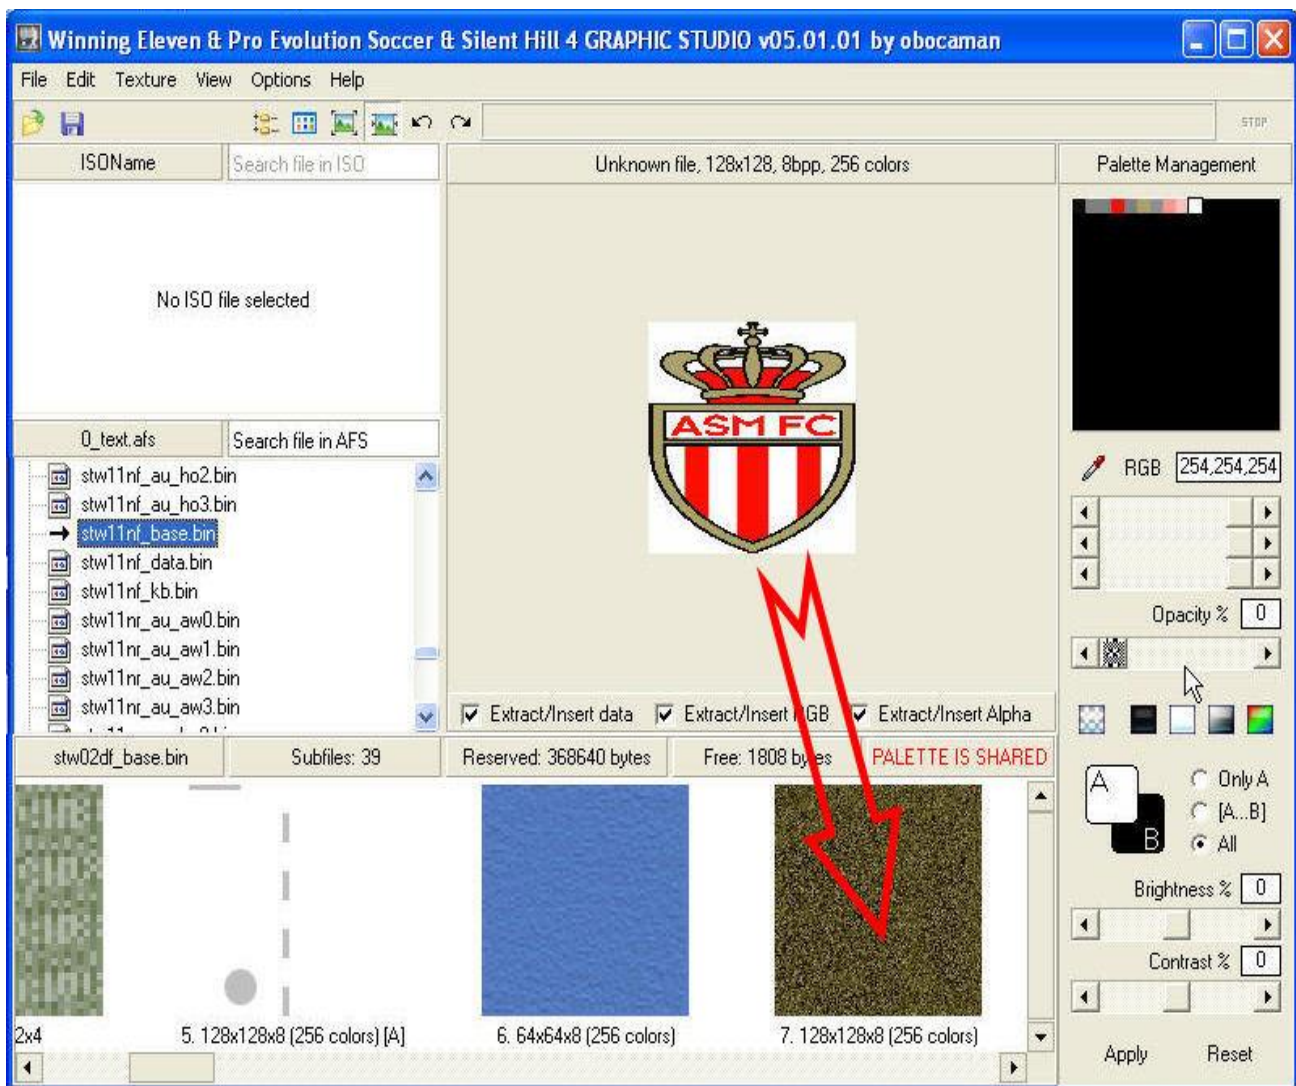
Winning Eleven & Pro Evolution Soccer & Silent Hill 4 GRAPHIC STUDIO v05.01.01 by obocaman

File Edit Texture View Options Help

STOP

ISOName | Search file in ISO

No ISO file selected

0_text.afs | Search file in AFS

stw11nf_au_ho2.bin
stw11nf_au_ho3.bin
stw11nf_base.bin
stw11nf_data.bin
stw11nf_kb.bin
stw11nr_au_aw0.bin
stw11nr_au_aw1.bin
stw11nr_au_aw2.bin
stw11nr_au_aw3.bin

Unknown file, 128x128, 8bpp, 256 colors

ASM FC

Extract/Insert data
Extract/Insert RGB
Extract/Insert Alpha

stw02df_base.bin | Subfiles: 39 | Reserved: 368640 bytes | Free: 1808 bytes | PALETTE IS SHARED

2x4
5. 128x128x8 (256 colors) [A]
6. 64x64x8 (256 colors)
7. 128x128x8 (256 colors)

Palette Management

RGB 254,254,254

Opacity % 0

A
B
Only A
[A...B]
All

Brightness % 0

Contrast % 0

Apply Reset